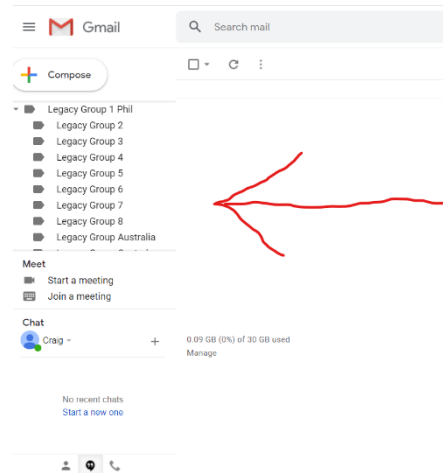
Gmail

Search mail

Compose

Legacy Group 1 Phil
Legacy Group 2
Legacy Group 3
Legacy Group 4
Legacy Group 5
Legacy Group 6
Legacy Group 7
Legacy Group 8
Legacy Group Australia
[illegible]

Meet
Start a meeting
Join a meeting

Chat
Craig

+

No recent chats
Start a new one

0.09 GB (0%) of 30 GB used
Manage